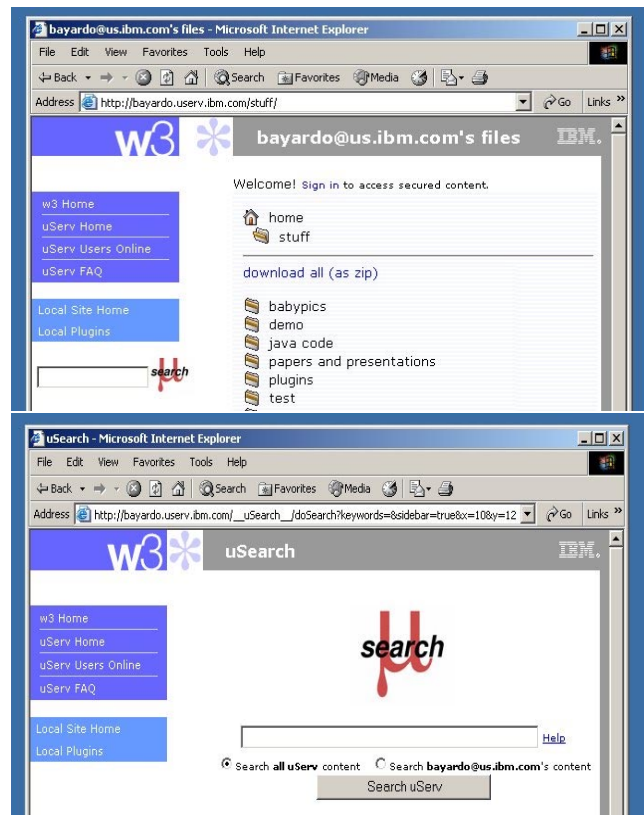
bayardo@us.ibm.com's files - Microsoft Internet Explorer

File Edit View Favorites Tools Help

Back Search Favorites Media

Address http://bayardo.userv.ibm.com/stuff/ Go Links

w3 bayardo@us.ibm.com's files IBM.

w3 Home
uServ Home
uServ Users Online
uServ FAQ

Local Site Home
Local Plugins

search

Welcome! Sign in to access secured content.

home
stuff

download all (as zip)

babypics
demo
java code
papers and presentations
plugins
test

uSearch - Microsoft Internet Explorer

File Edit View Favorites Tools Help

Back Search Favorites Media

Address http://bayardo.userv.ibm.com/__uSearch__/doSearch?keywords=&sidebar=true&x=10&y=12 Go Links

w3 uSearch IBM.

w3 Home
uServ Home
uServ Users Online
uServ FAQ

Local Site Home
Local Plugins

search

Help

Search **all uServ** content Search **bayardo@us.ibm.com**'s content

Search uServ